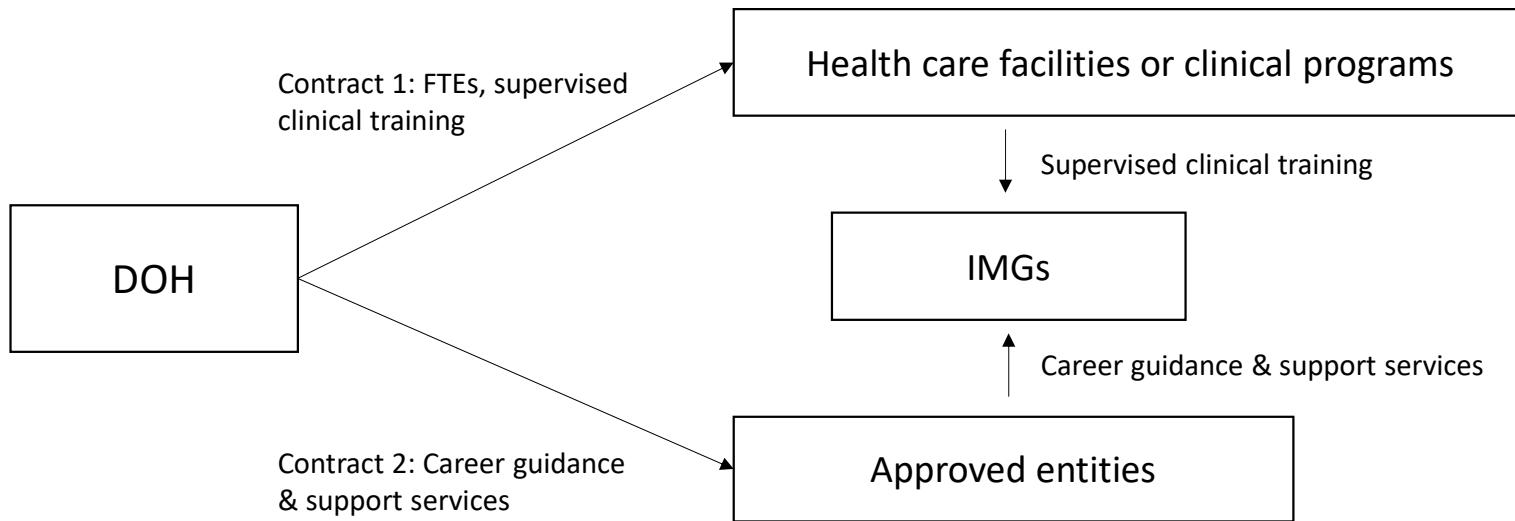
Contract 1: FTEs, supervised clinical training

Health care facilities or clinical programs

Supervised clinical training

DOH

IMGs

Career guidance & support services

Contract 2: Career guidance & support services

Approved entities